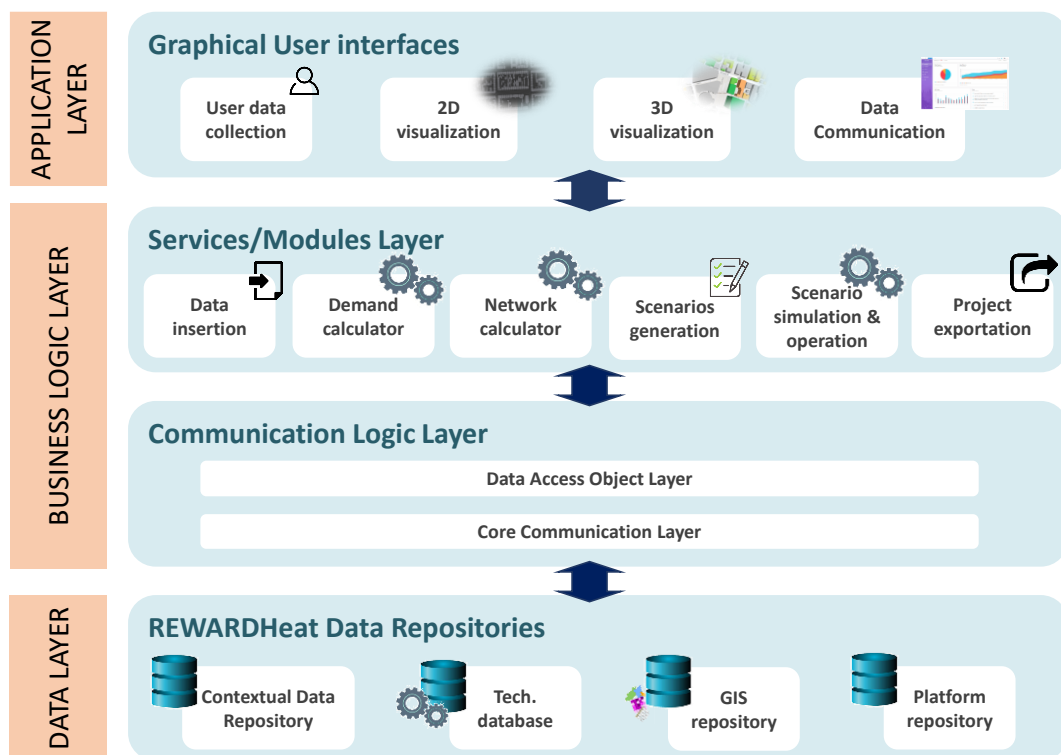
APPLICATION LAYER

Graphical User interfaces

User data collection

2D visualization

3D visualization

Data Communication

BUSINESS LOGIC LAYER

Services/Modules Layer

Data insertion

Demand calculator

Network calculator

Scenarios generation

Scenario simulation & operation

Project exportation

Communication Logic Layer

Data Access Object Layer

Core Communication Layer

DATA LAYER

REWARDHeat Data Repositories

Contextual Data Repository

Tech. database

GIS repository

Platform repository